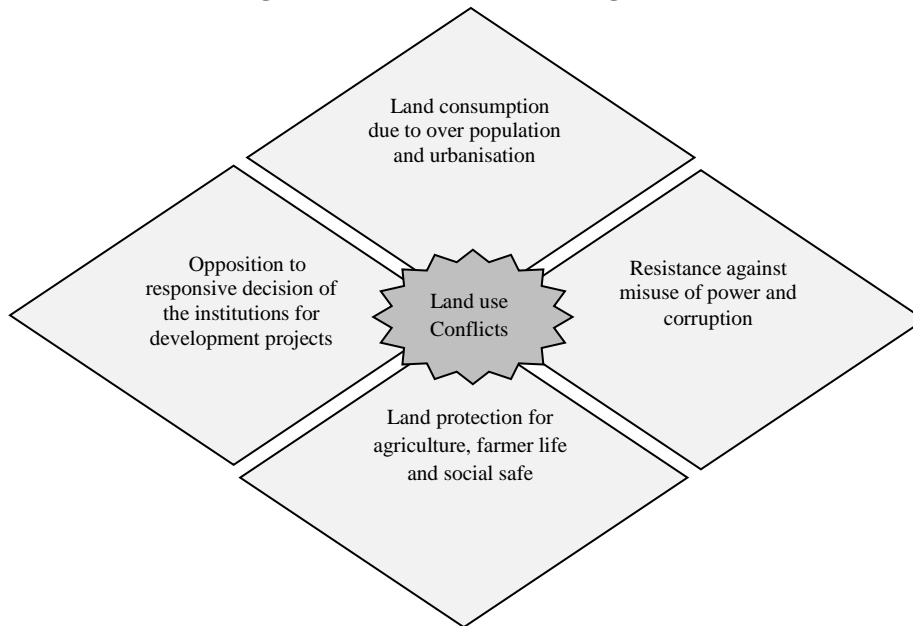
Land consumption due to over population and urbanisation

Opposition to responsive decision of the institutions for development projects

Land use Conflicts

Resistance against misuse of power and corruption

Land protection for agriculture, farmer life and social safe